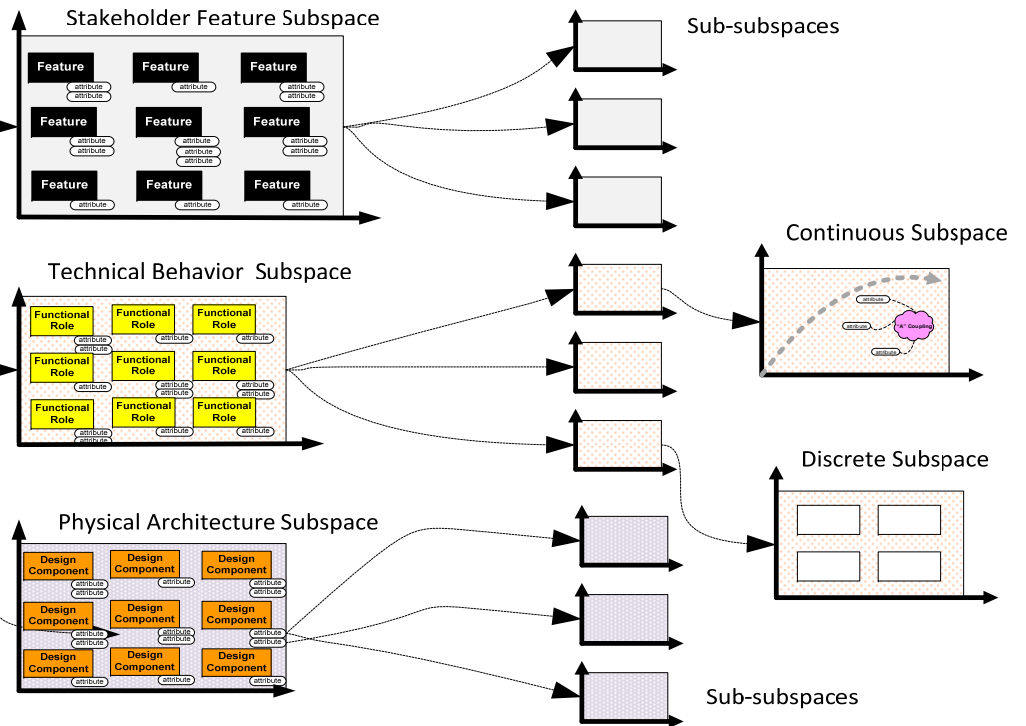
Stakeholder Feature Subspace

Feature
attribute
attribute

Feature
attribute

Feature
attribute
attribute

Feature
attribute
attribute

Feature
attribute
attribute
attribute

Feature
attribute
attribute

Feature
attribute

Feature
attribute

Feature
attribute

Sub-subspaces

Technical Behavior Subspace

Functional Role
attribute
attribute

Functional Role
attribute

Functional Role
attribute

Functional Role
attribute

Functional Role
attribute
attribute

Functional Role
attribute
attribute

Functional Role
attribute
attribute

Functional Role
attribute

Functional Role
attribute

Continuous Subspace

attribute
attribute
"A" Coupling
attribute

Discrete Subspace

Physical Architecture Subspace

Design Component
attribute
attribute

Design Component
attribute

Design Component
attribute
attribute

Design Component
attribute
attribute

Design Component
attribute
attribute

Design Component
attribute
attribute

Design Component
attribute

Design Component
attribute

Design Component
attribute

Sub-subspaces